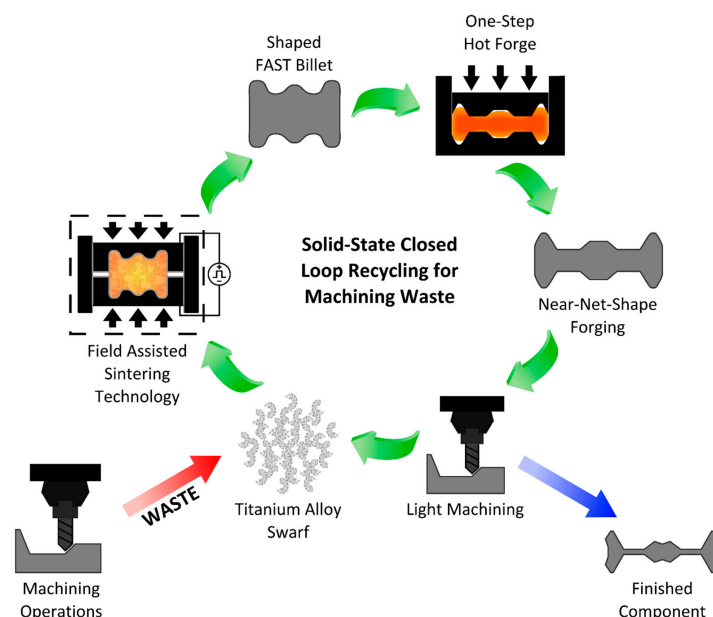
Shaped FAST Billet

One-Step Hot Forge

Solid-State Closed Loop Recycling for Machining Waste

Field Assisted Sintering Technology

Near-Net-Shape Forging

WASTE

Titanium Alloy Swarf

Light Machining

Machining Operations

Finished Component